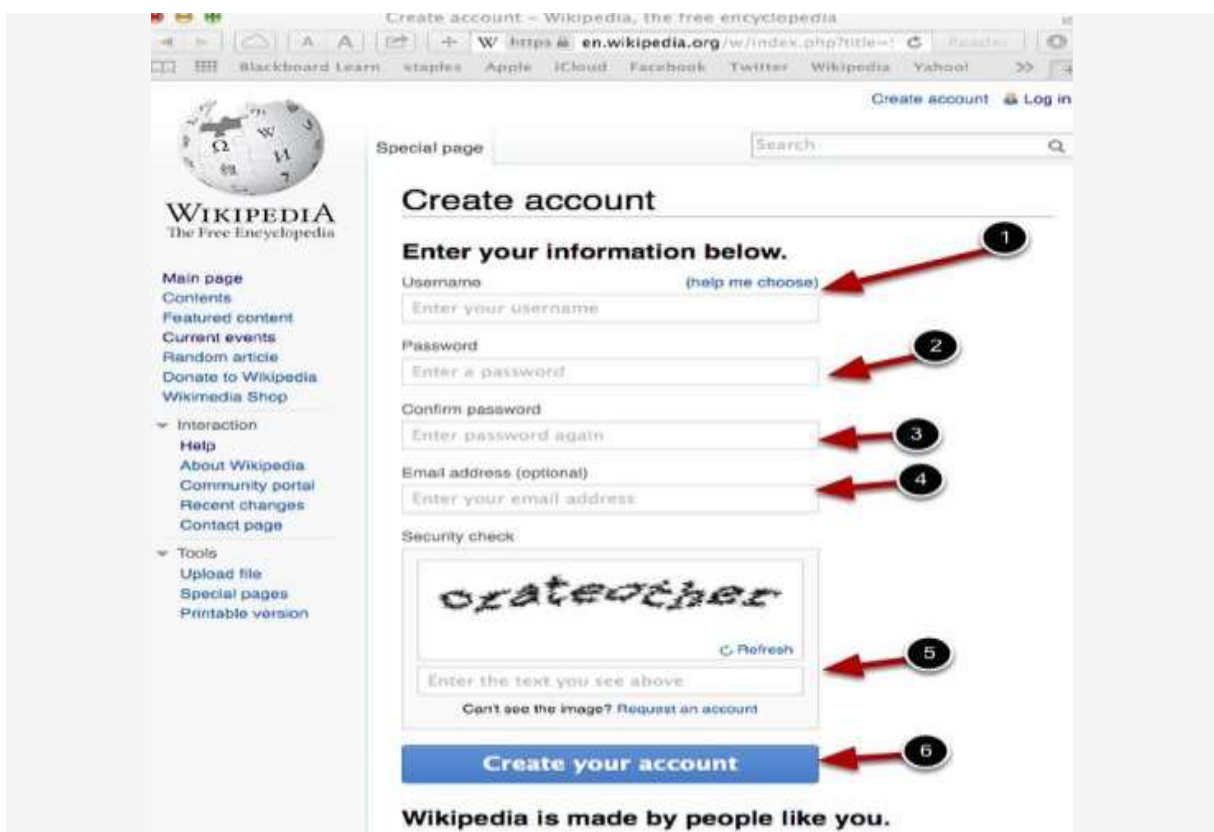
Create account - Wikipedia, the free encyclopedia

A A W https en.wikipedia.org/w/index.php?title=! Reader

Blackboard Learn staples Apple iCloud Facebook Twitter Wikipedia Yahoo! >>

Create account Log in

WIKIPEDIA
The Free Encyclopedia

Main page
Contents
Featured content
Current events
Random article
Donate to Wikipedia
Wikimedia Shop

Interaction
Help
About Wikipedia
Community portal
Recent changes
Contact page

Tools
Upload file
Special pages
Printable version

Special page

Search

Create account

Enter your information below.

1

Username (help me choose)

Enter your username

Password

2

Enter a password

Confirm password

Enter password again

3

Email address (optional)

Enter your email address

4

Security check

ozrateother

Refresh

5

Enter the text you see above

Can't see the image? Request an account

Create your account

6

Wikipedia is made by people like you.